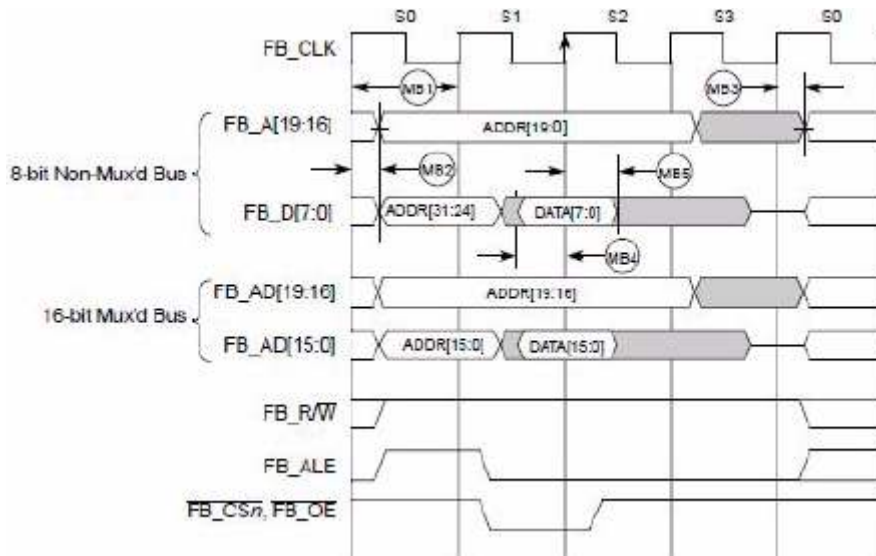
S0 S1 S2 S3 S0

FB_CLK

MB1

MB3

FB_A[19:16]

ADDR[19:0]

MB2

MB5

8-bit Non-Mux'd Bus

FB_D[7:0]

ADDR[31:24]

DATA[7:0]

MB4

FB_AD[19:16]

ADDR[19:16]

16-bit Mux'd Bus

FB_AD[15:0]

ADDR[15:0]

DATA[15:0]

FB_R/$\overline{W}$

FB_ALE

$\overline{FB\_CSn}$, $\overline{FB\_OE}$